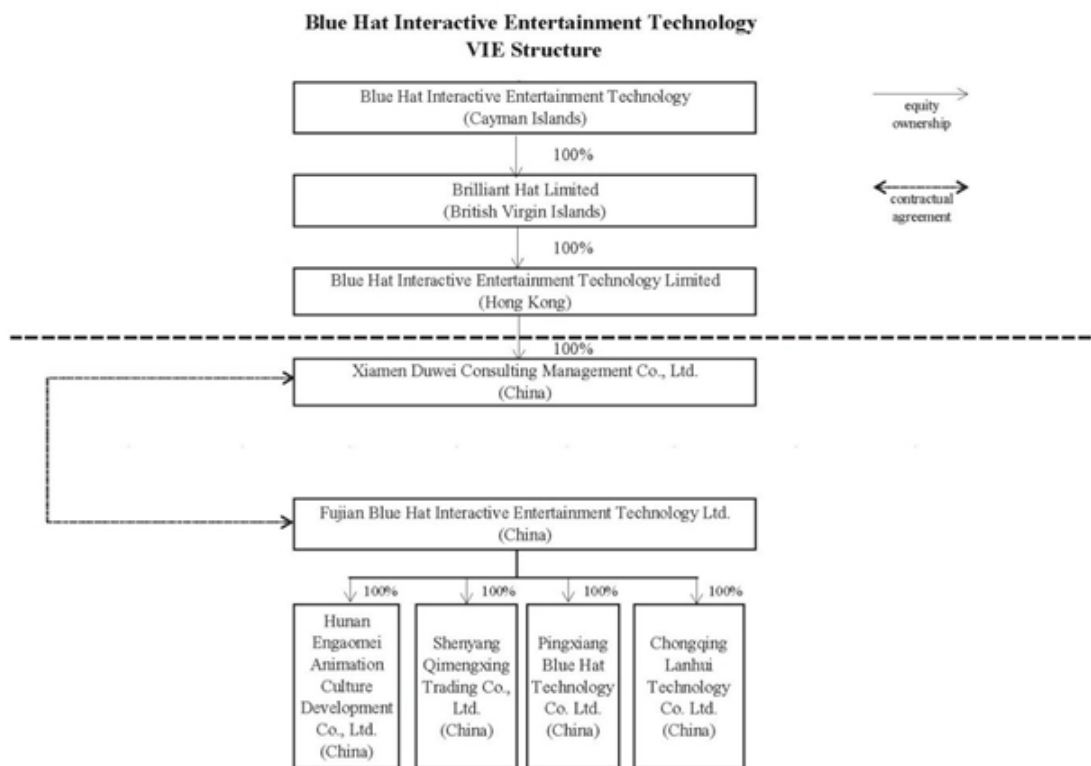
Blue Hat Interactive Entertainment Technology
VIE Structure

Blue Hat Interactive Entertainment Technology
(Cayman Islands)

equity ownership

100%

Brilliant Hat Limited
(British Virgin Islands)

contractual agreement

100%

Blue Hat Interactive Entertainment Technology Limited
(Hong Kong)

100%

Xiamen Duwei Consulting Management Co., Ltd.
(China)

Fujian Blue Hat Interactive Entertainment Technology Ltd.
(China)

100%

Hunan Engaomei Animation Culture Development Co., Ltd. (China)

100%

Shenyang Qimengxing Trading Co., Ltd. (China)

100%

Pingxiang Blue Hat Technology Co. Ltd. (China)

100%

Chongqing Lanhui Technology Co. Ltd. (China)